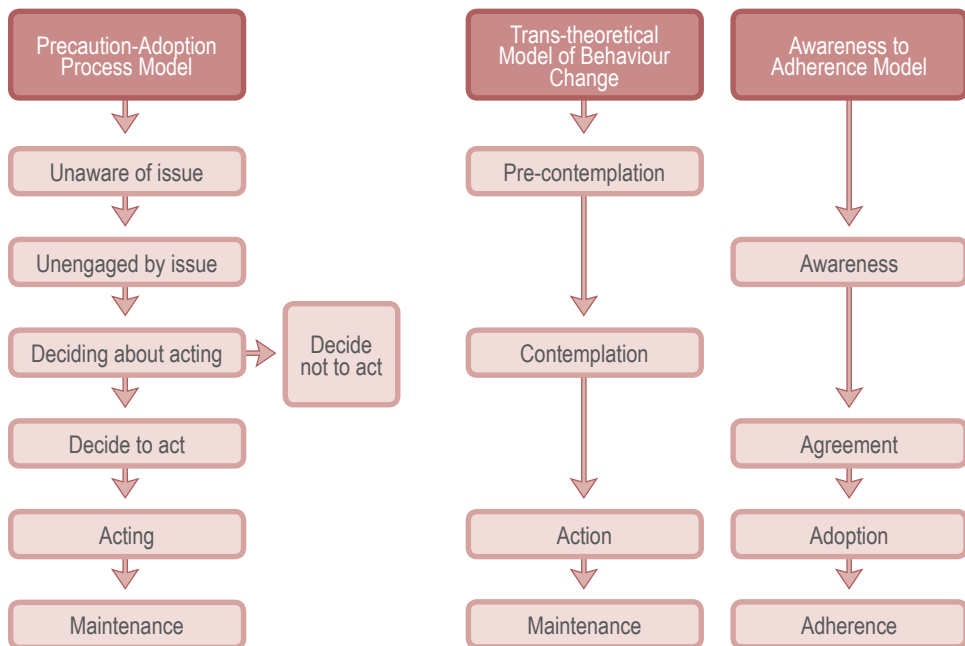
Precaution-Adoption Process Model

Unaware of issue

Unengaged by issue

Deciding about acting

Decide not to act

Decide to act

Acting

Maintenance

Trans-theoretical Model of Behaviour Change

Pre-contemplation

Contemplation

Action

Maintenance

Awareness to Adherence Model

Awareness

Agreement

Adoption

Adherence